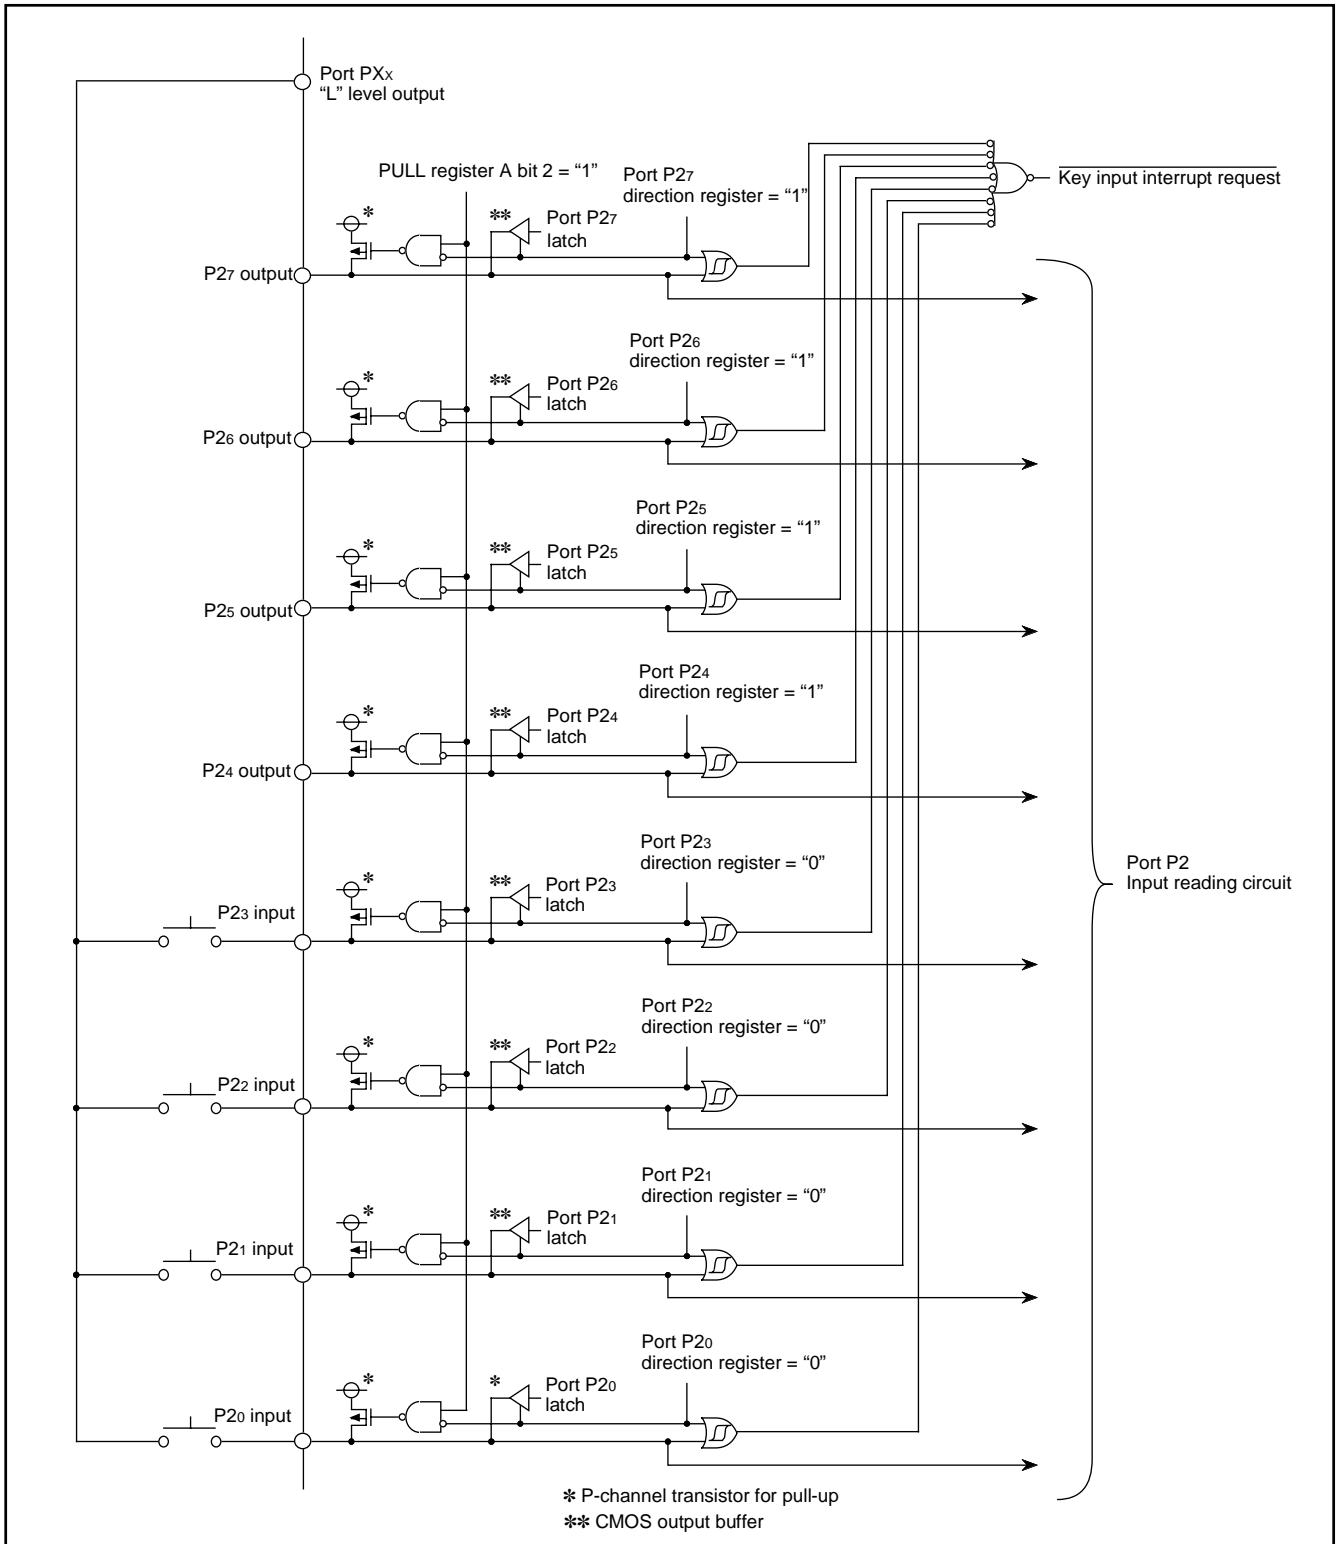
Port PX$_X$
"L" level output

PULL register A bit 2 = "1"

Port P2$_7$
direction register = "1"

$\overline{\text{Key input interrupt request}}$

*
**
Port P2$_7$
latch

P2$_7$ output

Port P2$_6$
direction register = "1"

*
**
Port P2$_6$
latch

P2$_6$ output

Port P2$_5$
direction register = "1"

*
**
Port P2$_5$
latch

P2$_5$ output

Port P2$_4$
direction register = "1"

*
**
Port P2$_4$
latch

P2$_4$ output

Port P2$_3$
direction register = "0"

Port P2
Input reading circuit

*
**
Port P2$_3$
latch

P2$_3$ input

Port P2$_2$
direction register = "0"

*
**
Port P2$_2$
latch

P2$_2$ input

Port P2$_1$
direction register = "0"

*
**
Port P2$_1$
latch

P2$_1$ input

Port P2$_0$
direction register = "0"

*
*
Port P2$_0$
latch

P2$_0$ input

* P-channel transistor for pull-up
** CMOS output buffer